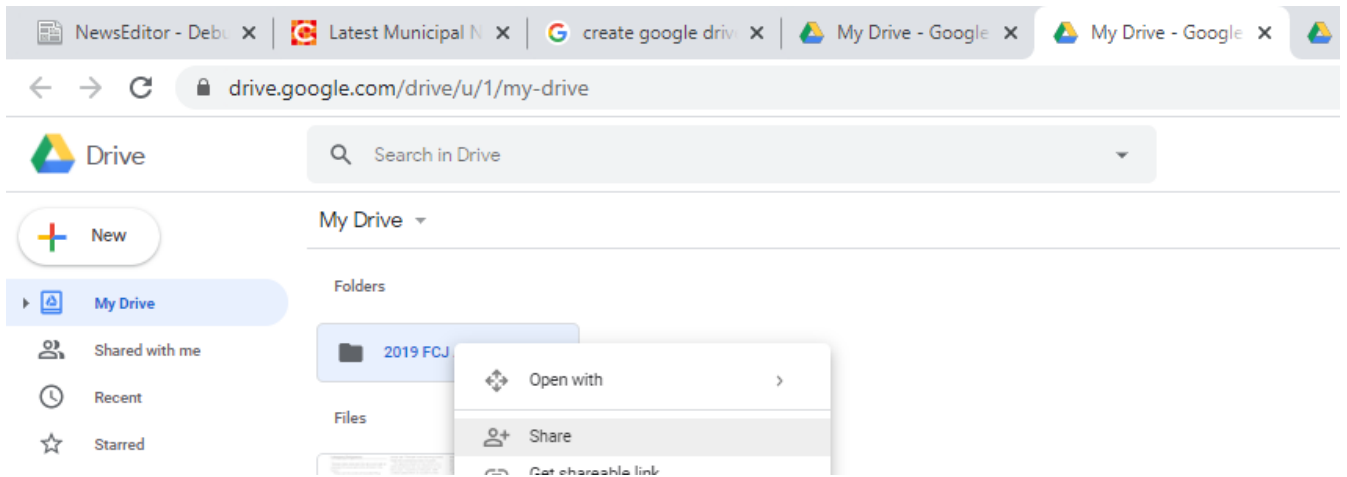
NewsEditor - Debu ×
Latest Municipal N ×
create google driv ×
My Drive - Google ×
My Drive - Google ×

drive.google.com/drive/u/1/my-drive

Drive

Search in Drive

New

My Drive

Shared with me

Recent

Starred

My Drive

Folders

2019 FCJ

Files

Open with

Share

Get shareable link